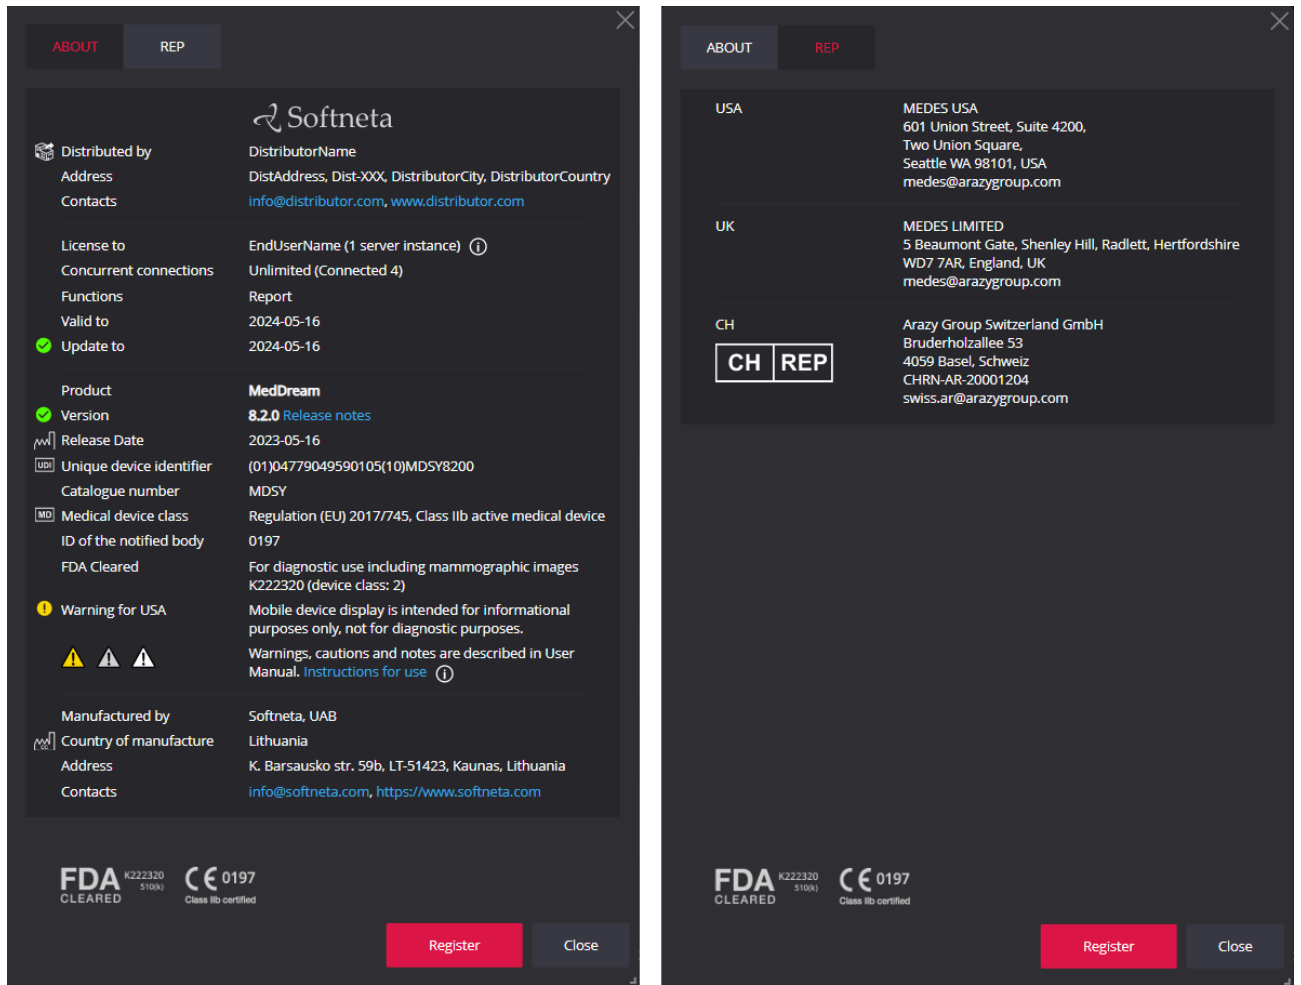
ABOUT REP

Softneta

Distributed by DistributorName
Address DistAddress, Dist-XXX, DistributorCity, DistributorCountry
Contacts info@distributor.com, www.distributor.com

License to EndUserName (1 server instance)
Concurrent connections Unlimited (Connected 4)
Functions Report
Valid to 2024-05-16
Update to 2024-05-16

Product MedDream
Version 8.2.0 Release notes
Release Date 2023-05-16
UDI Unique device identifier (01)04779049590105(10)MDSY8200
Catalogue number MDSY
MD Medical device class Regulation (EU) 2017/745, Class IIb active medical device
ID of the notified body 0197
FDA Cleared For diagnostic use including mammographic images K222320 (device class: 2)
Warning for USA Mobile device display is intended for informational purposes only, not for diagnostic purposes.
Warnings, cautions and notes are described in User Manual. Instructions for use

Manufactured by Softneta, UAB
Country of manufacture Lithuania
Address K. Barsausko str. 59b, LT-51423, Kaunas, Lithuania
Contacts info@softneta.com, https://www.softneta.com

FDA K222320 510(k) CLEARED CE 0197 Class IIb certified

Register Close

ABOUT REP

USA MEDES USA
601 Union Street, Suite 4200,
Two Union Square,
Seattle WA 98101, USA
medes@arazygroup.com

UK MEDES LIMITED
5 Beaumont Gate, Shenley Hill, Radlett, Hertfordshire
WD7 7AR, England, UK
medes@arazygroup.com

CH Arazy Group Switzerland GmbH
CH REP Bruderholzallee 53
4059 Basel, Schweiz
CHRN-AR-20001204
swiss.ar@arazygroup.com

FDA K222320 510(k) CLEARED CE 0197 Class IIb certified

Register Close